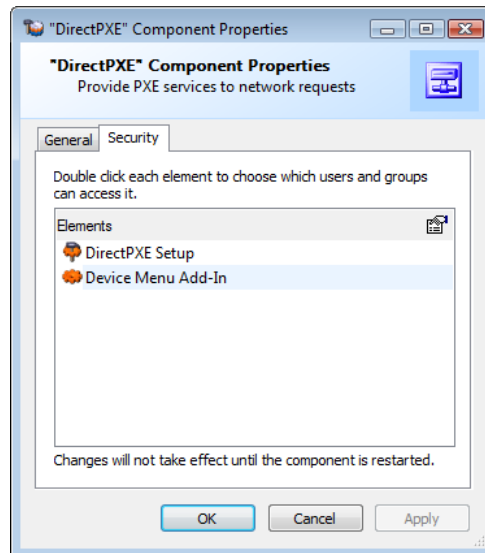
"DirectPXE" Component Properties

"DirectPXE" Component Properties
Provide PXE services to network requests

General
Security

Double click each element to choose which users and groups can access it.

Elements

DirectPXE Setup
Device Menu Add-In

Changes will not take effect until the component is restarted.

OK
Cancel
Apply